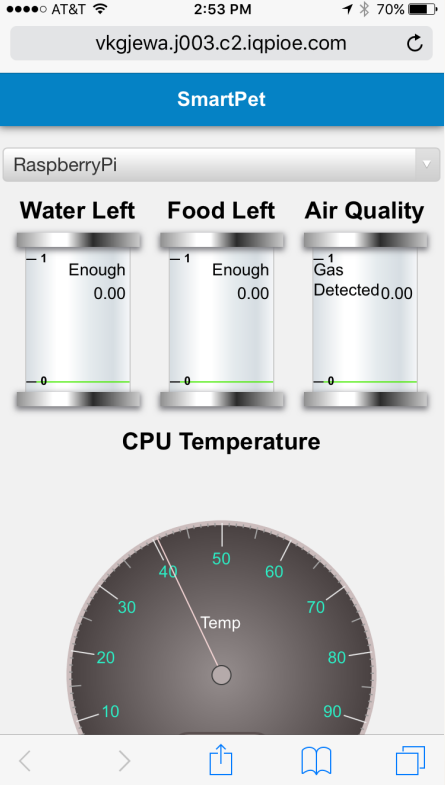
●●●●○ AT&T 2:53 PM 70%

vkgjewa.j003.c2.iqpioe.com

SmartPet

RaspberryPi

Water Left

1
Enough
0.00
0

Food Left

1
Enough
0.00
0

Air Quality

1
Gas Detected
0.00
0

CPU Temperature

10
20
30
40
50
60
70
80
90
Temp